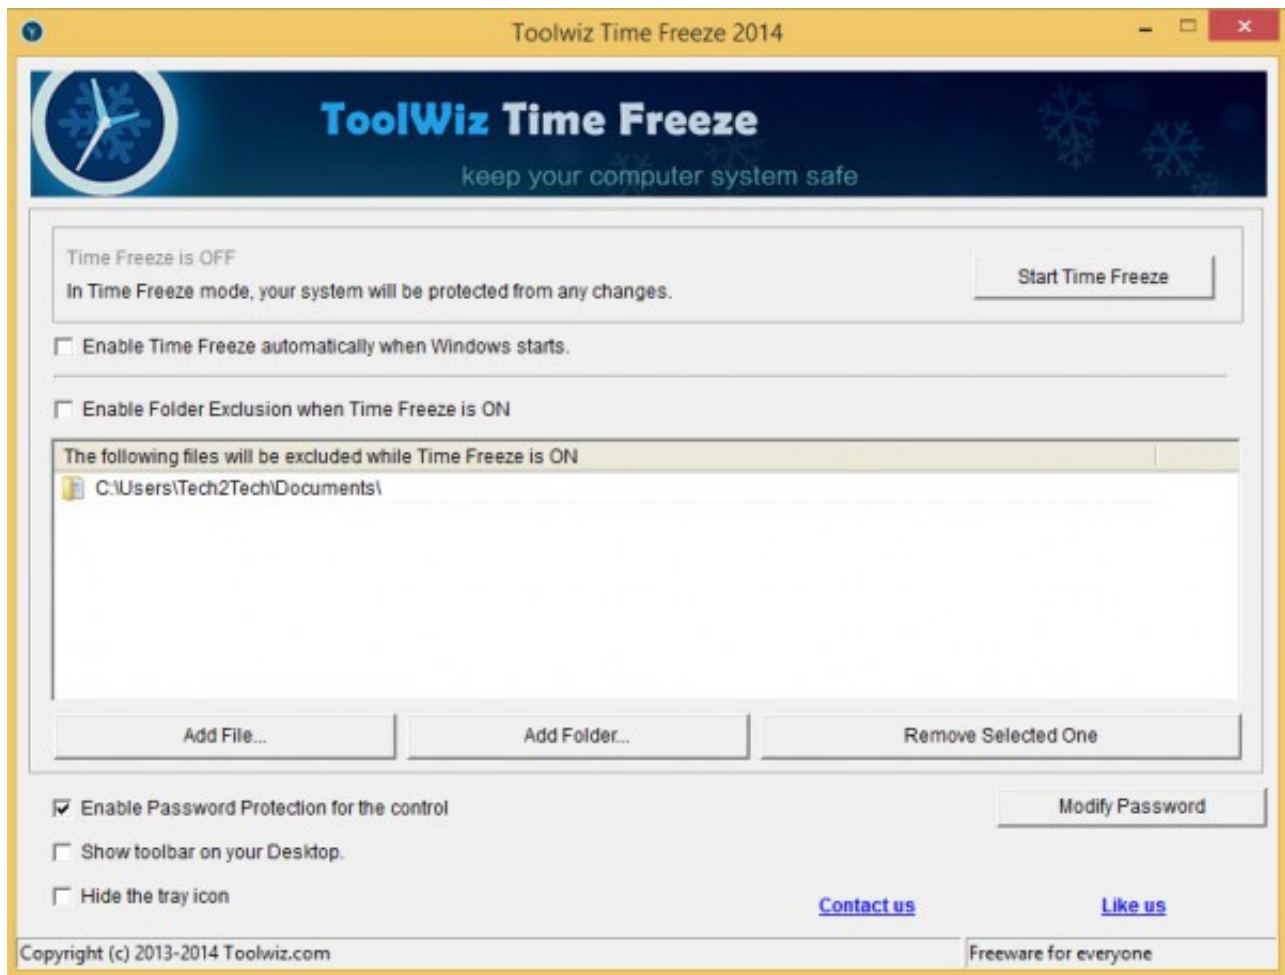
Toolwiz Time Freeze 2014

ToolWiz Time Freeze
keep your computer system safe

Time Freeze is OFF
In Time Freeze mode, your system will be protected from any changes.

Start Time Freeze

Enable Time Freeze automatically when Windows starts.

Enable Folder Exclusion when Time Freeze is ON

The following files will be excluded while Time Freeze is ON
C:\Users\Tech2Tech\Documents\

Add File...
Add Folder...
Remove Selected One

Enable Password Protection for the control
Modify Password
Show toolbar on your Desktop.
Hide the tray icon
Contact us
Like us

Copyright (c) 2013-2014 Toolwiz.com
Freeware for everyone